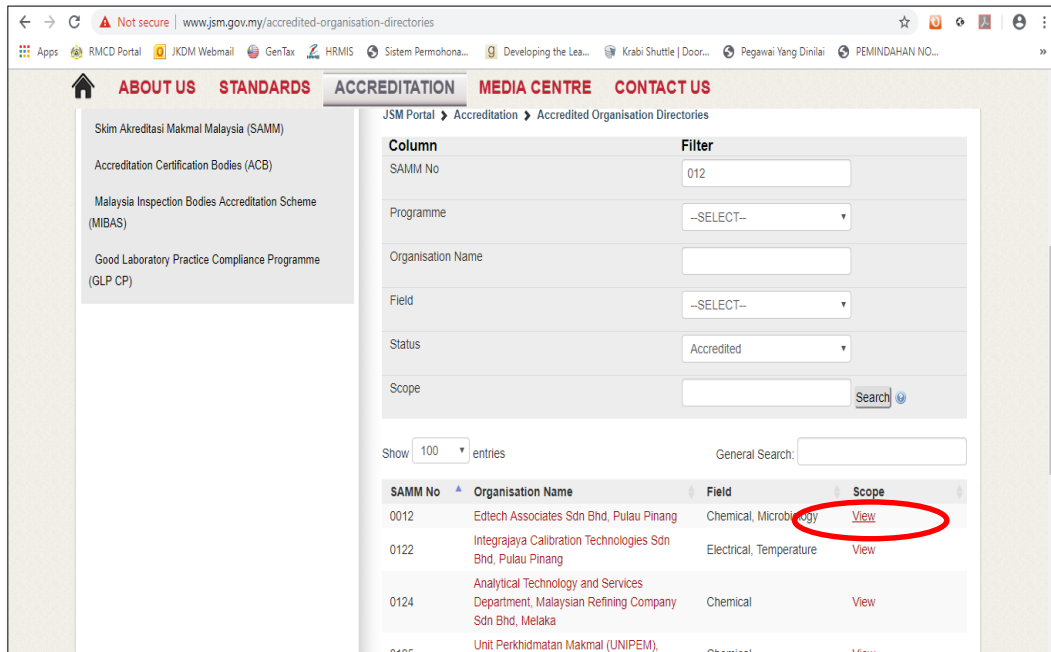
Not secure | www.jsm.gov.my/accredited-organisation-directories

Apps RMCD Portal JKDM Webmail GenTax HRMIS Sistem Permohona... Developing the Lea... Krabi Shuttle | Door... Pegawai Yang Dinilai PEMINDAHAN NO...

ABOUT US STANDARDS ACCREDITATION MEDIA CENTRE CONTACT US

Skim Akreditasi Makmal Malaysia (SAMM)

Accreditation Certification Bodies (ACB)

Malaysia Inspection Bodies Accreditation Scheme (MIBAS)

Good Laboratory Practice Compliance Programme (GLP CP)

JSM Portal > Accreditation > Accredited Organisation Directories

| Column | Filter |
|---|---|
| SAMM No | 012 |
| Programme | --SELECT-- |
| Organisation Name | |
| Field | --SELECT-- |
| Status | Accredited |
| Scope | Search |

Show 100 entries General Search:

| SAMM No | Organisation Name | Field | Scope |
|---|---|---|---|
| 0012 | Edtech Associates Sdn Bhd, Pulau Pinang | Chemical, Microbiology | View |
| 0122 | Integrajaya Calibration Technologies Sdn Bhd, Pulau Pinang | Electrical, Temperature | View |
| 0124 | Analytical Technology and Services Department, Malaysian Refining Company Sdn Bhd, Melaka | Chemical | View |
| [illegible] | Unit Perkhidmatan Makmal (UNIPEM), | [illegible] | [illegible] |